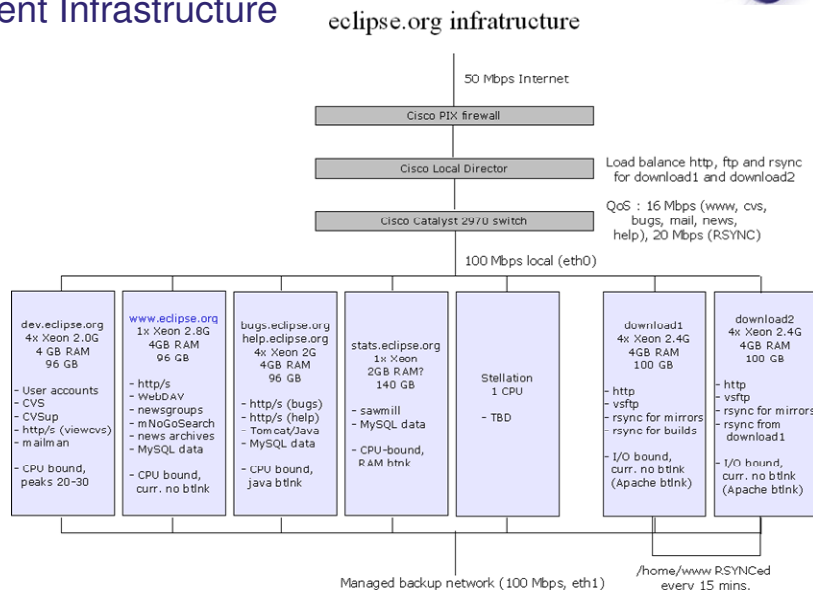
ent Infrastructure

eclipse.org infratructure

50 Mbps Internet

Cisco PIX firewall

Cisco Local Director

Load balance http, ftp and rsync for download1 and download2

Cisco Catalyst 2970 switch

QoS : 16 Mbps (www, cvs, bugs, mail, news, help), 20 Mbps (RSYNC)

100 Mbps local (eth0)

dev.eclipse.org
4x Xeon 2.0G
4 GB RAM
96 GB

- User accounts
- CVS
- CVSup
- http/s (viewcvs)
- mailman

- CPU bound, peaks 20-30

www.eclipse.org
1x Xeon 2.8G
4GB RAM
96 GB

- http/s
- WebDAV
- newsgroups
- mNoGoSearch
- news archives
- MySQL data

- CPU bound, curr. no btlnk

bugs.eclipse.org
help.eclipse.org
4x Xeon 2G
4GB RAM
96 GB

- http/s (bugs)
- http/s (help)
- Tomcat/Java
- MySQL data

- CPU bound, java btlnk

stats.eclipse.org
1x Xeon
2GB RAM?
140 GB

- sawmill
- MySQL data

- CPU-bound, RAM btnk

Stellation
1 CPU

- TBD

download1
4x Xeon 2.4G
4GB RAM
100 GB

- http
- vsftp
- rsync for mirrors
- rsync for builds

- I/O bound, curr. no btlnk (Apache btlnk)

download2
4x Xeon 2.4G
4GB RAM
100 GB

- http
- vsftp
- rsync for mirrors
- rsync from download1

- I/O bound, curr. no btlnk (Apache btlnk)

Managed backup network (100 Mbps, eth1)

/home/www RSYNCed every 15 mins.